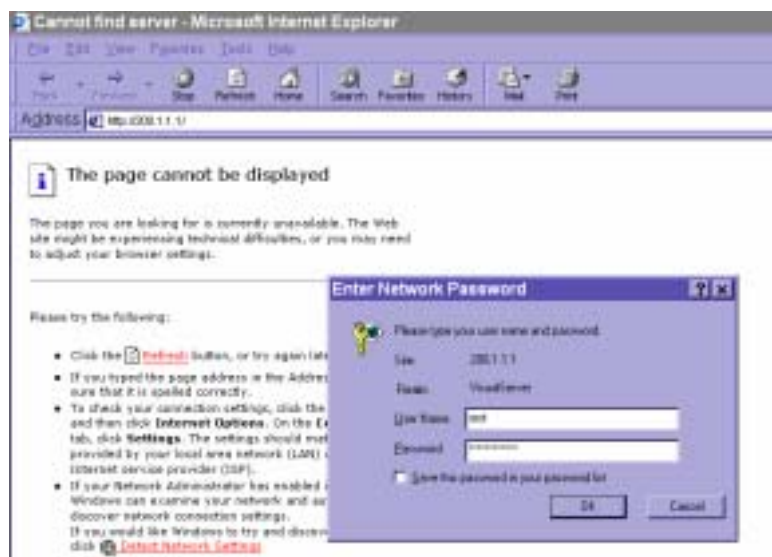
Cannot find server - Microsoft Internet Explorer

File Edit View Favorites Tools Help

Back Forward Stop Refresh Home Search Favorites History Mail Print

Address http://200.1.1.1/

The page cannot be displayed

The page you are looking for is currently unavailable. The Web site might be experiencing technical difficulties, or you may need to adjust your browser settings.

Please try the following:

- Click the Refresh button, or try again late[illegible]
- If you typed the page address in the Addre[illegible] sure that it is spelled correctly.
- To check your connection settings, click the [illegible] and then click Internet Options. On the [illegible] tab, click Settings. The settings should ma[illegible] provided by your local area network (LAN) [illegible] Internet service provider (ISP).
- If your Network Administrator has enabled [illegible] Windows can examine your network and a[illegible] discover network connection settings. If you would like Windows to try and discov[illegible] click Detect Network Settings

Enter Network Password

Please type your user name and password.

Site: 200.1.1.1

Realm: VisualServer

User Name: root

Password: **********

Save this password in your password list

OK Cancel